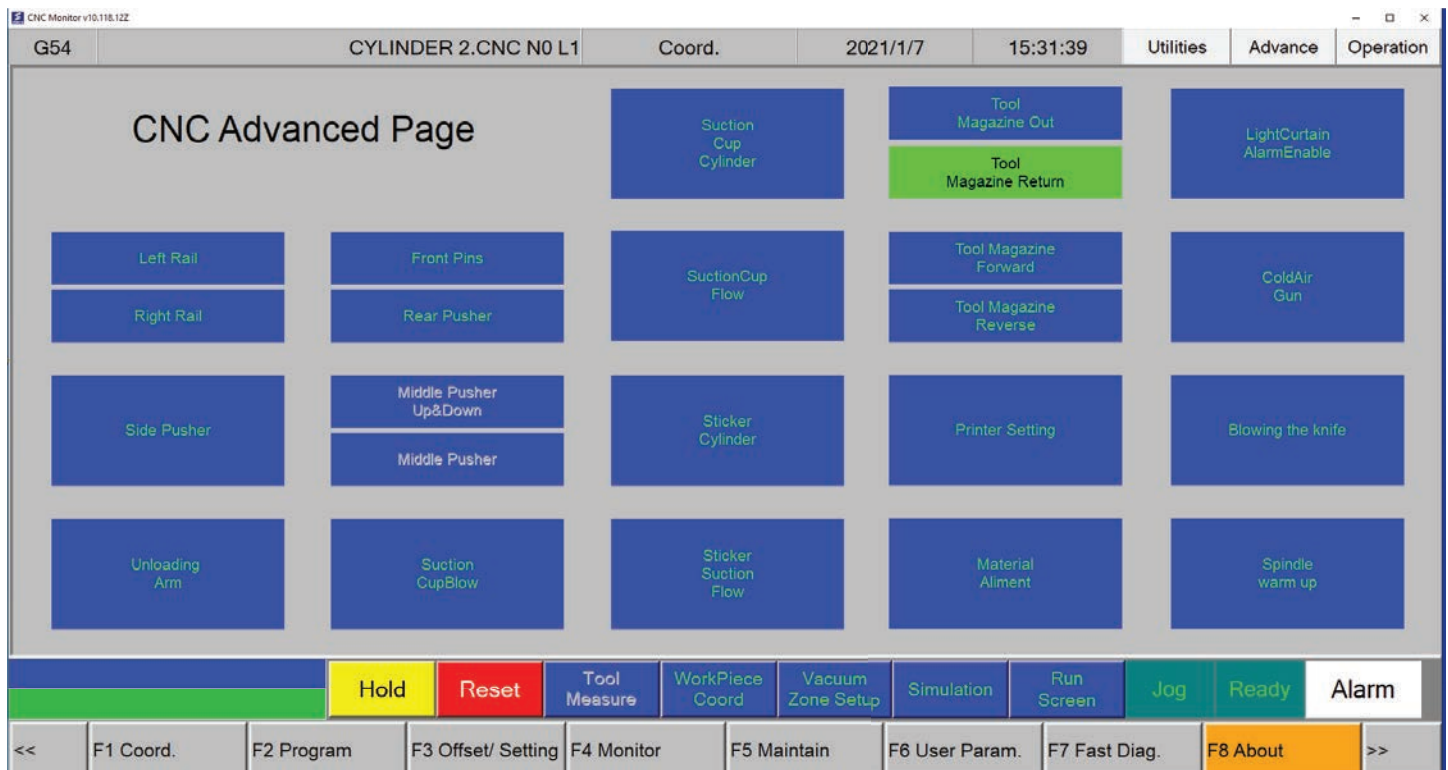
CNC Monitor v10.118.12Z

G54 | CYLINDER 2.CNC N0 L1 | Coord. | 2021/1/7 | 15:31:39 | Utilities | Advance | Operation

CNC Advanced Page

Suction Cup Cylinder

Tool Magazine Out

Tool Magazine Return

LightCurtain AlarmEnable

Left Rail

Right Rail

Front Pins

Rear Pusher

SuctionCup Flow

Tool Magazine Forward

Tool Magazine Reverse

ColdAir Gun

Side Pusher

Middle Pusher Up&Down

Middle Pusher

Sticker Cylinder

Printer Setting

Blowing the knife

Unloading Arm

Suction CupBlow

Sticker Suction Flow

Material Aliment

Spindle warm up

Hold | Reset | Tool Measure | WorkPiece Coord | Vacuum Zone Setup | Simulation | Run Screen | Jog | Ready | Alarm

<< | F1 Coord. | F2 Program | F3 Offset/ Setting | F4 Monitor | F5 Maintain | F6 User Param. | F7 Fast Diag. | F8 About | >>